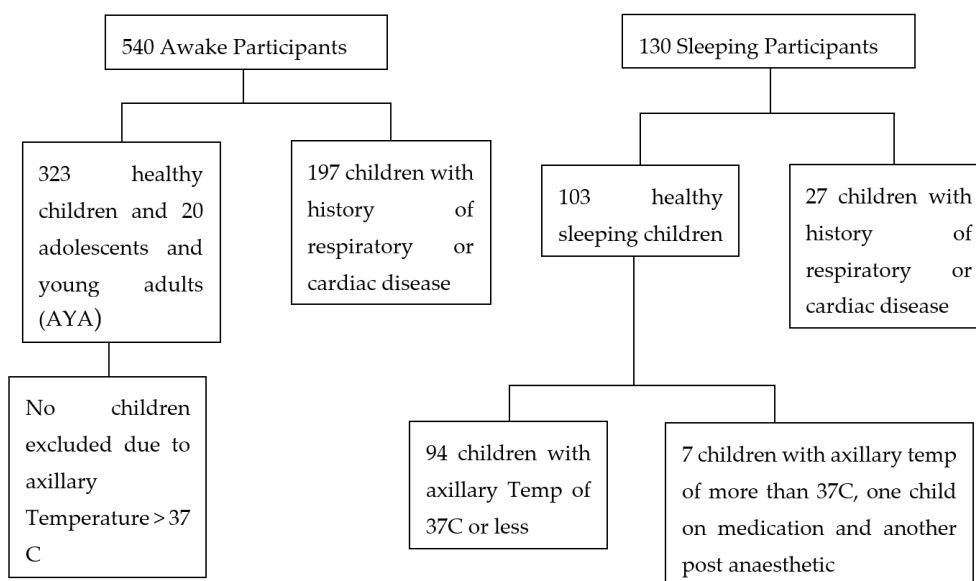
540 Awake Participants

323 healthy children and 20 adolescents and young adults (AYA)

197 children with history of respiratory or cardiac disease

No children excluded due to axillary Temperature > 37 C

130 Sleeping Participants

103 healthy sleeping children

27 children with history of respiratory or cardiac disease

94 children with axillary Temp of 37C or less

7 children with axillary temp of more than 37C, one child on medication and another post anaesthetic